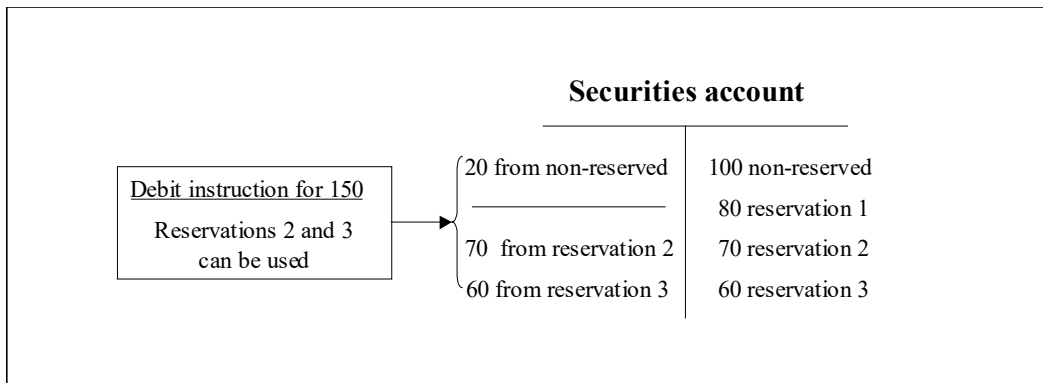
Securities account

Debit instruction for 150

Reservations 2 and 3 can be used

20 from non-reserved

70 from reservation 2

60 from reservation 3

100 non-reserved

80 reservation 1

70 reservation 2

60 reservation 3